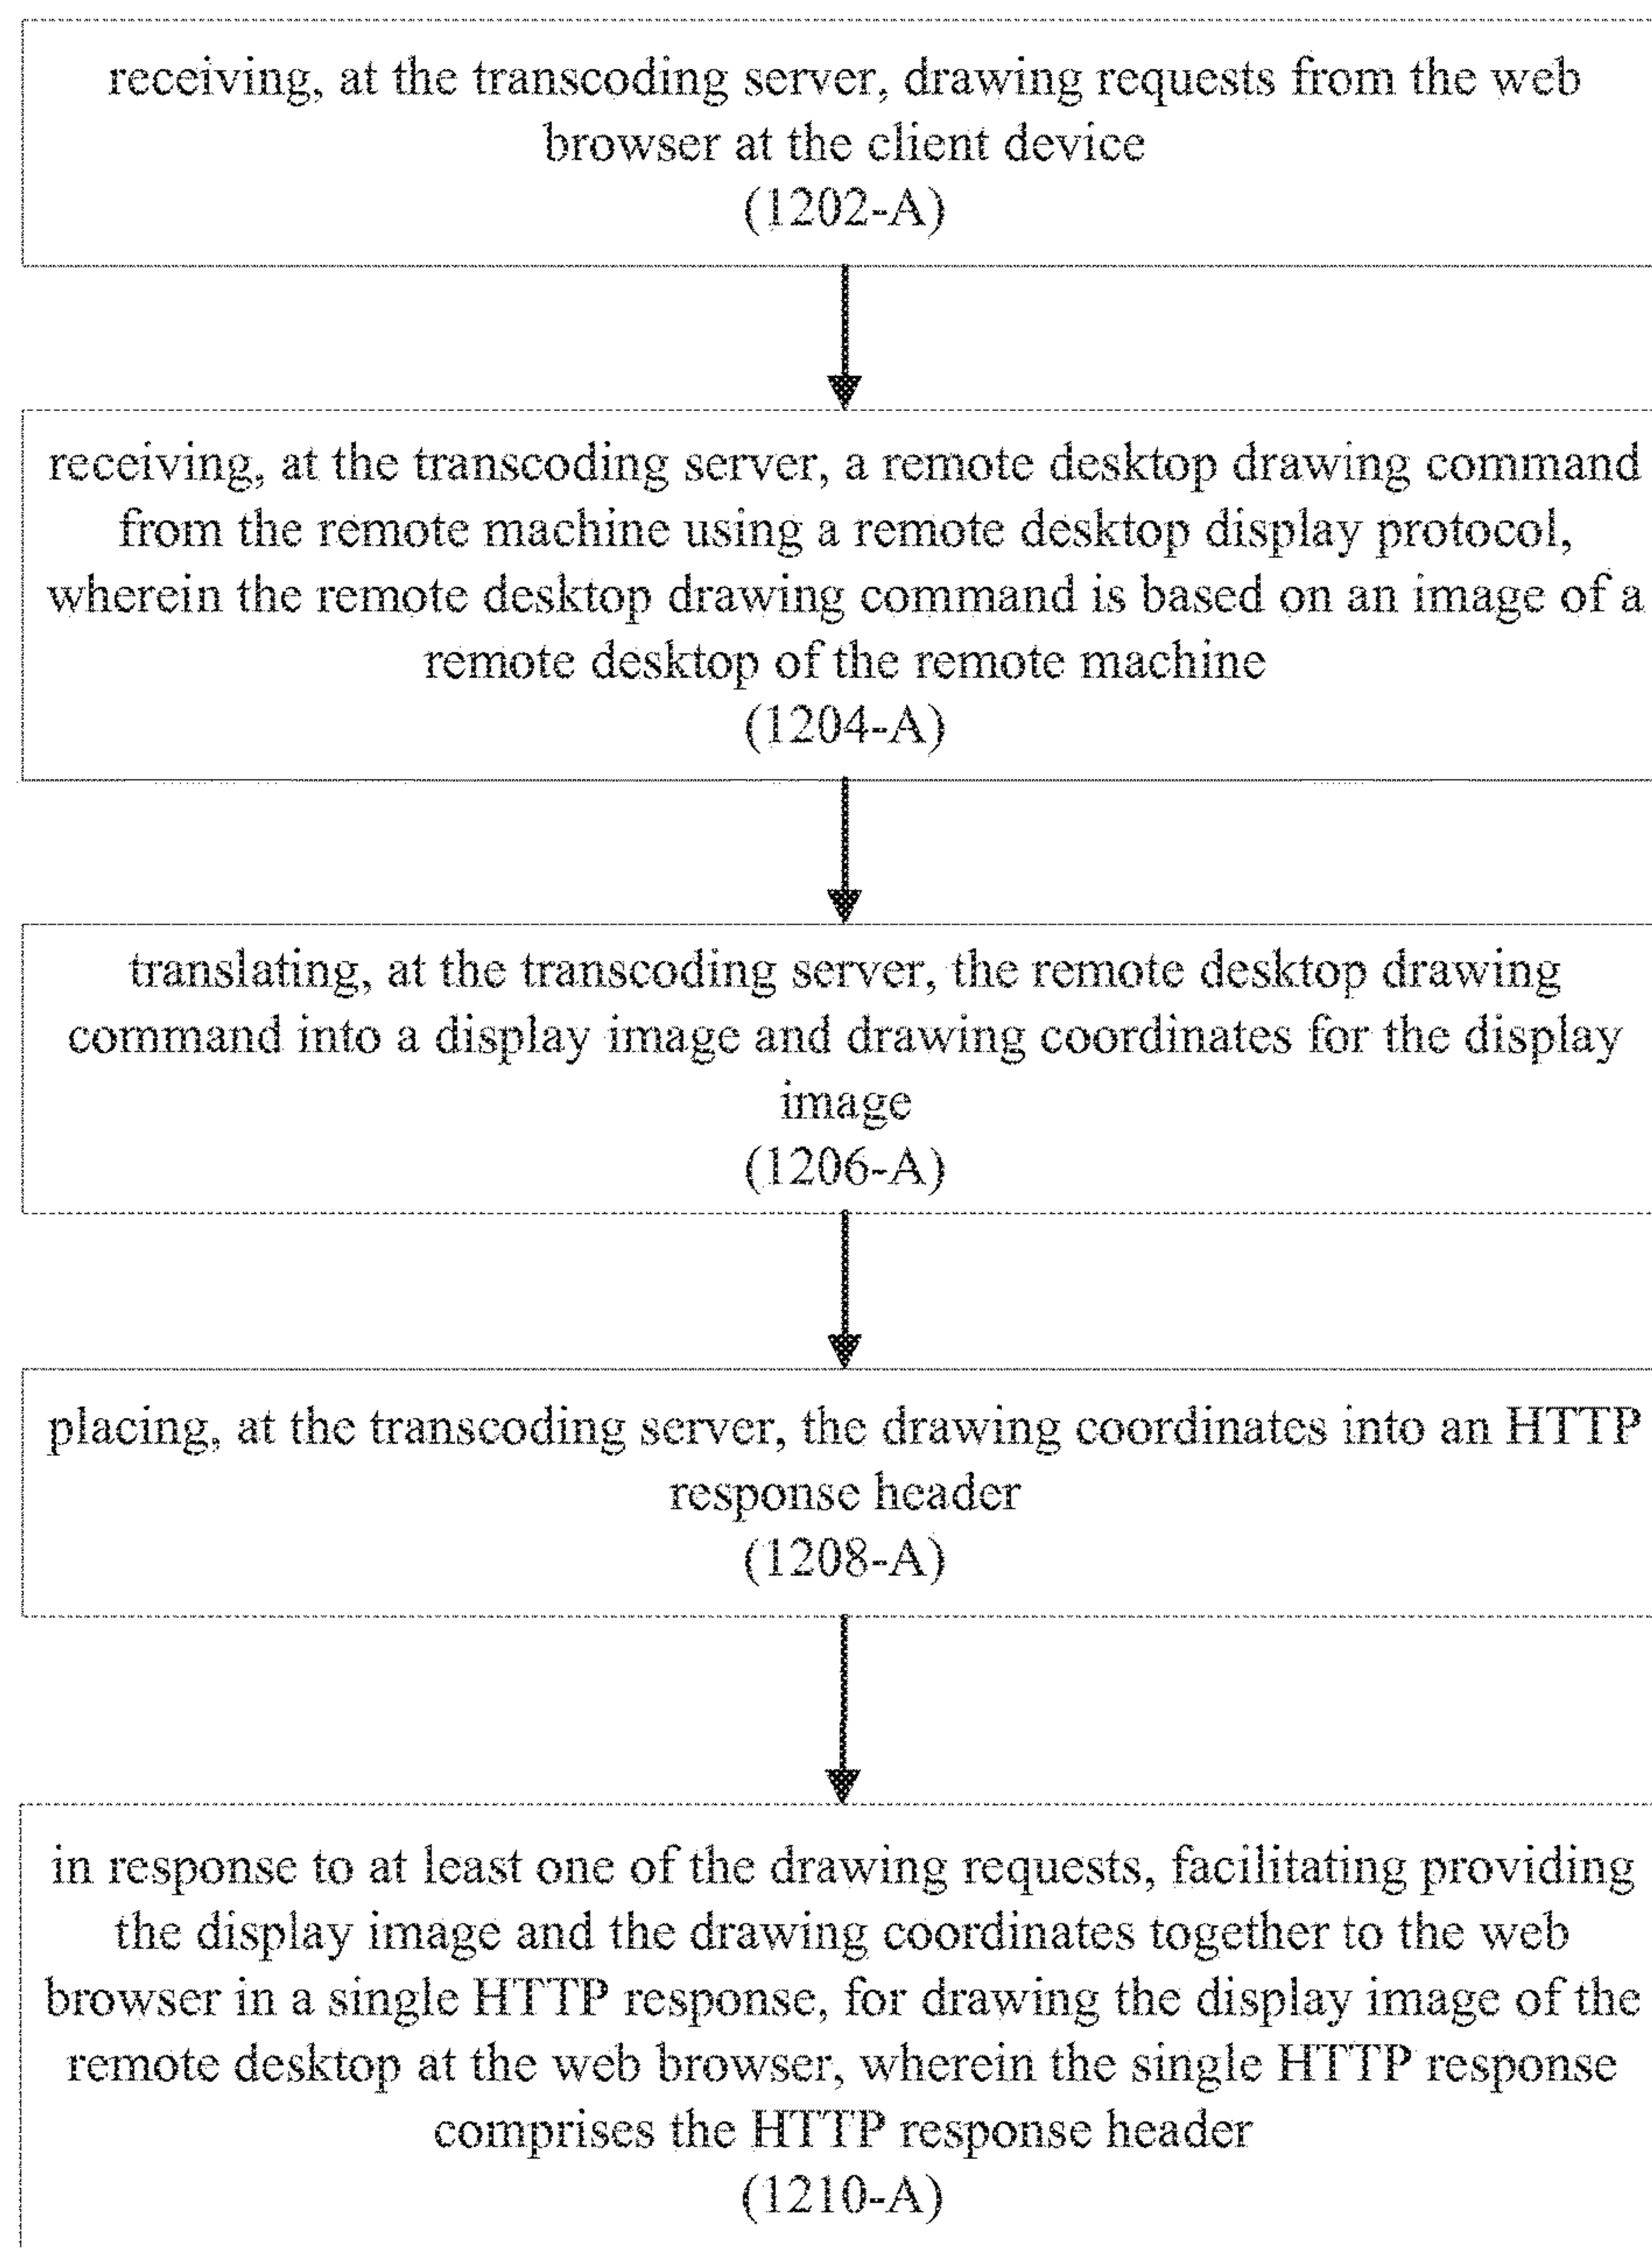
receiving, at the transcoding server, drawing requests from the web browser at the client device
(1202-A)

receiving, at the transcoding server, a remote desktop drawing command from the remote machine using a remote desktop display protocol, wherein the remote desktop drawing command is based on an image of a remote desktop of the remote machine
(1204-A)

translating, at the transcoding server, the remote desktop drawing command into a display image and drawing coordinates for the display image
(1206-A)

placing, at the transcoding server, the drawing coordinates into an HTTP response header
(1208-A)

in response to at least one of the drawing requests, facilitating providing the display image and the drawing coordinates together to the web browser in a single HTTP response, for drawing the display image of the remote desktop at the web browser, wherein the single HTTP response comprises the HTTP response header
(1210-A)